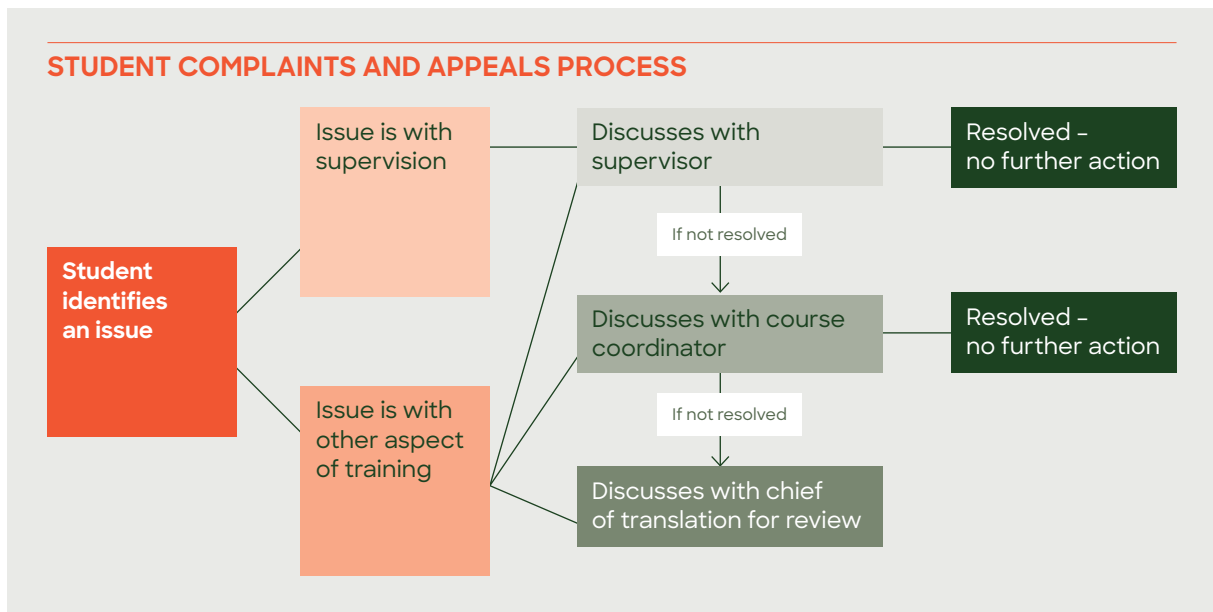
STUDENT COMPLAINTS AND APPEALS PROCESS

Student identifies an issue

Issue is with supervision

Issue is with other aspect of training

Discusses with supervisor

If not resolved

Discusses with course coordinator

If not resolved

Discusses with chief of translation for review

Resolved – no further action

Resolved – no further action